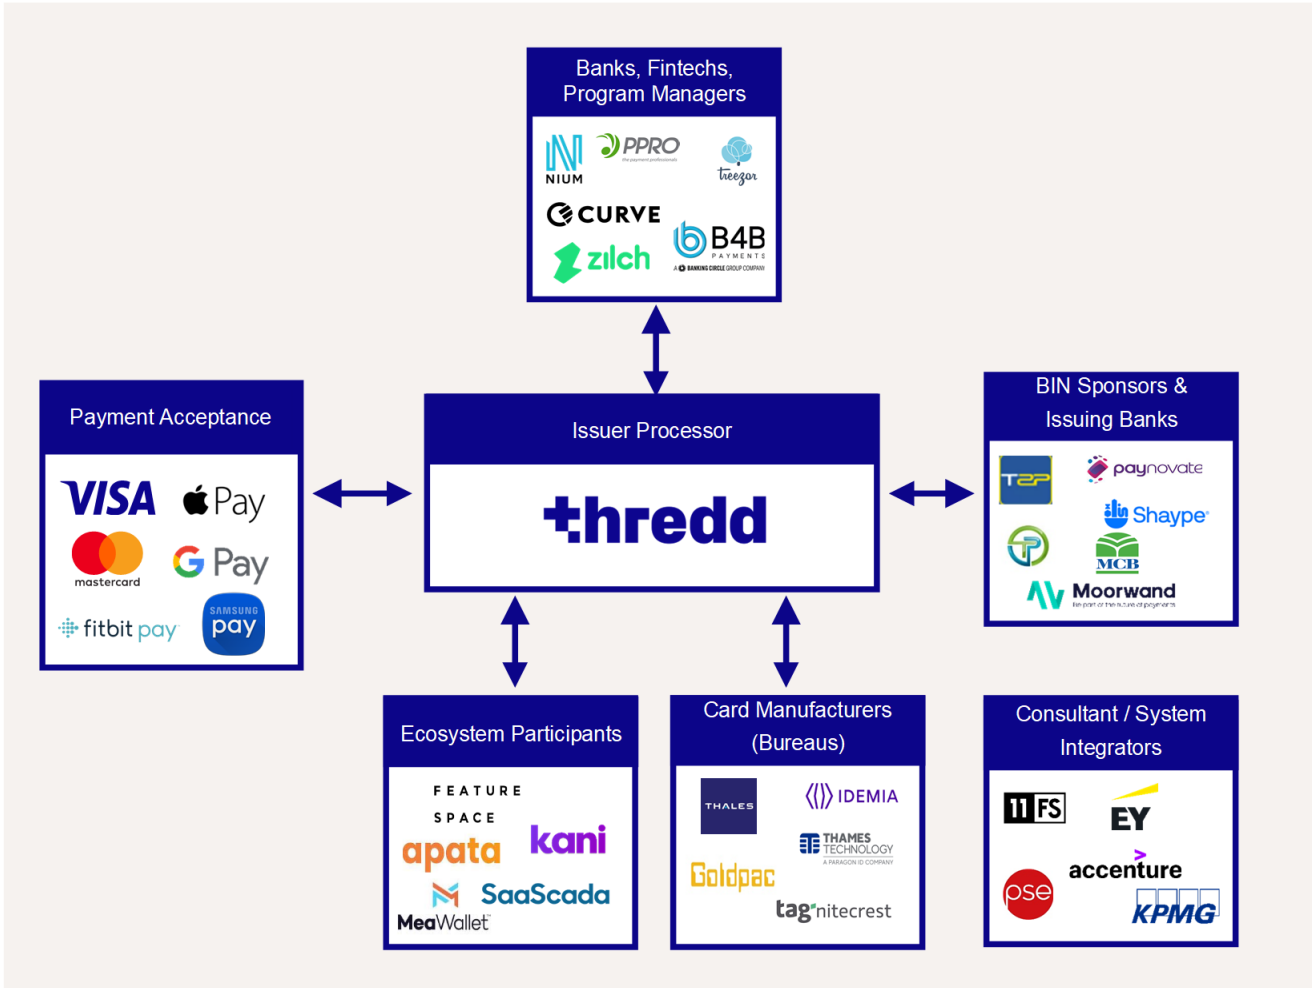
Banks, Fintechs, Program Managers

NIUM PPRO the payment professionals treezor

CURVE B4B PAYMENTS A BANKING CIRCLE GROUP COMPANY zilch

Payment Acceptance

VISA Pay mastercard G Pay fitbit pay SAMSUNG pay

Issuer Processor

thredd

BIN Sponsors & Issuing Banks

T2P paynovate Shaype MCB Moorwand the part of the future of payments

Ecosystem Participants

FEATURE SPACE apata kani SaaScada MeaWallet

Card Manufacturers (Bureaus)

THALES IDEMIA THAMES TECHNOLOGY A PARAGON ID COMPANY Goldpac tag nitecrest

Consultant / System Integrators

11FS EY accenture pse KPMG